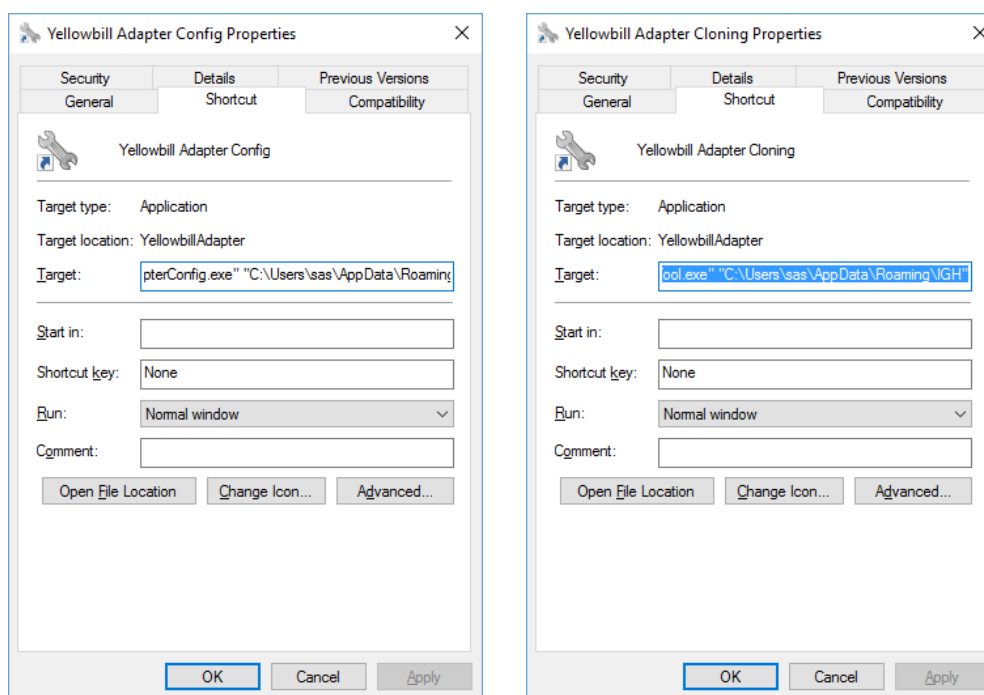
Yellowbill Adapter Config Properties

Security | Details | Previous Versions
General | Shortcut | Compatibility

Yellowbill Adapter Config

Target type: Application

Target location: YellowbillAdapter

Target: pterConfig.exe" "C:\Users\sas\AppData\Roaming

Start in:

Shortcut key: None

Run: Normal window

Comment:

Open File Location | Change Icon... | Advanced...

OK | Cancel | Apply

Yellowbill Adapter Cloning Properties

Security | Details | Previous Versions
General | Shortcut | Compatibility

Yellowbill Adapter Cloning

Target type: Application

Target location: YellowbillAdapter

Target: ool.exe" "C:\Users\sas\AppData\Roaming\IGH"

Start in:

Shortcut key: None

Run: Normal window

Comment:

Open File Location | Change Icon... | Advanced...

OK | Cancel | Apply